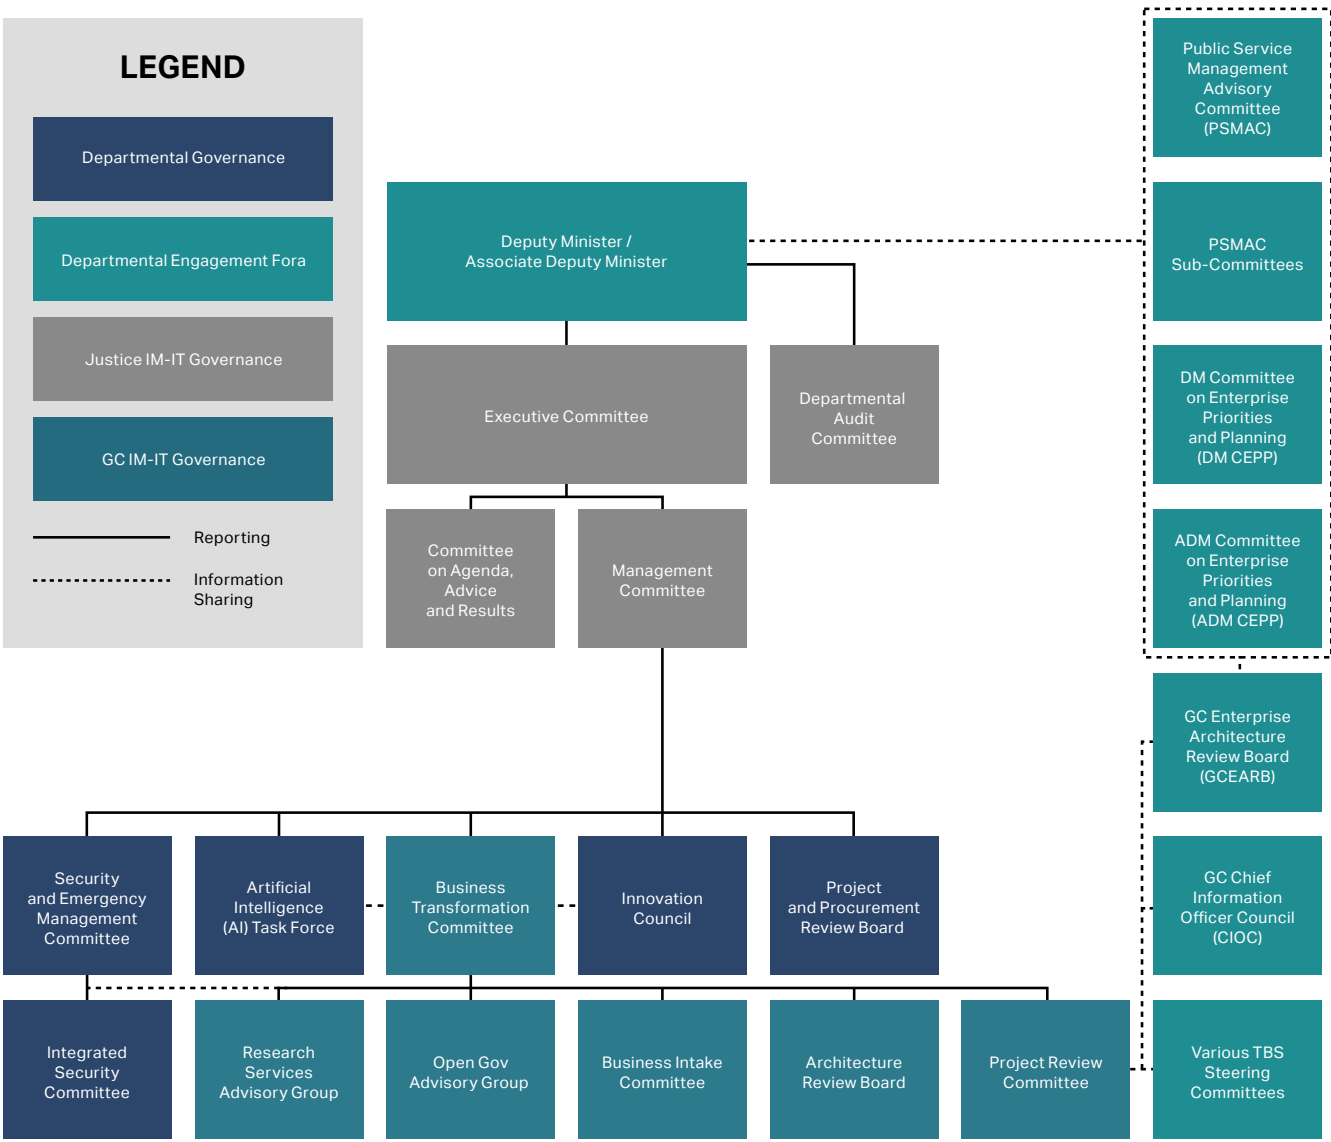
LEGEND

Departmental Governance

Departmental Engagement Fora

Justice IM-IT Governance

GC IM-IT Governance

Reporting

Information Sharing

Deputy Minister / Associate Deputy Minister

Executive Committee

Departmental Audit Committee

Committee on Agenda, Advice and Results

Management Committee

Public Service Management Advisory Committee (PSMAC)

PSMAC Sub-Committees

DM Committee on Enterprise Priorities and Planning (DM CEPP)

ADM Committee on Enterprise Priorities and Planning (ADM CEPP)

GC Enterprise Architecture Review Board (GCEARB)

GC Chief Information Officer Council (CIOC)

Various TBS Steering Committees

Security and Emergency Management Committee

Artificial Intelligence (AI) Task Force

Business Transformation Committee

Innovation Council

Project and Procurement Review Board

Integrated Security Committee

Research Services Advisory Group

Open Gov Advisory Group

Business Intake Committee

Architecture Review Board

Project Review Committee